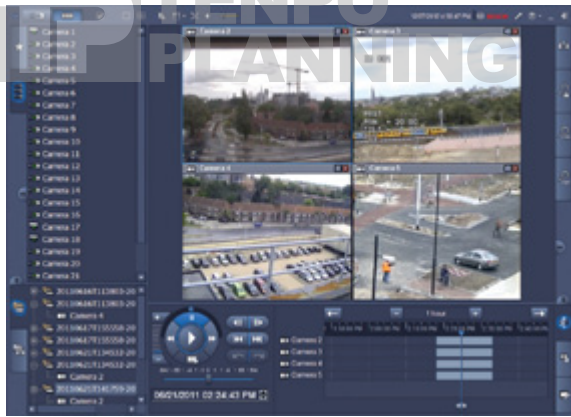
TEMPO PLANNING

Camera 1
Camera 2
Camera 3
Camera 4
Camera 5
Camera 6
Camera 7
Camera 8
Camera 9
Camera 10
Camera 11
Camera 12
Camera 13
Camera 14
Camera 15
Camera 16
Camera 17
Camera 18
Camera 19
Camera 20
Camera 21

Camera 2
Camera 3
Camera 4
Camera 5

20110606T112803-20
20110606T112803-20
Camera 4
20110627T155358-20
20110627T155358-20
20110621T134512-20
20110621T134512-20
Camera 2
20110621T141759-20
Camera 2

06/21/2011 02:24:43 PM

1 hour

Camera 2
Camera 3
Camera 4
Camera 5